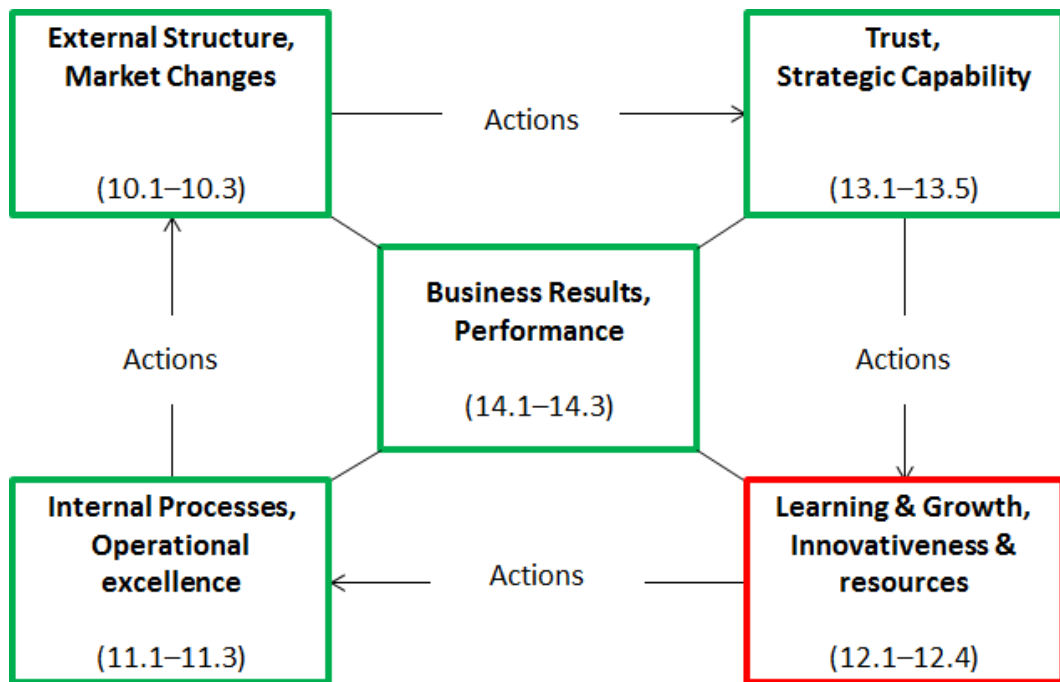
External Structure, Market Changes

(10.1–10.3)

Actions

Trust, Strategic Capability

(13.1–13.5)

Actions

Business Results, Performance

(14.1–14.3)

Actions

Internal Processes, Operational excellence

(11.1–11.3)

Actions

Learning & Growth, Innovativeness & resources

(12.1–12.4)